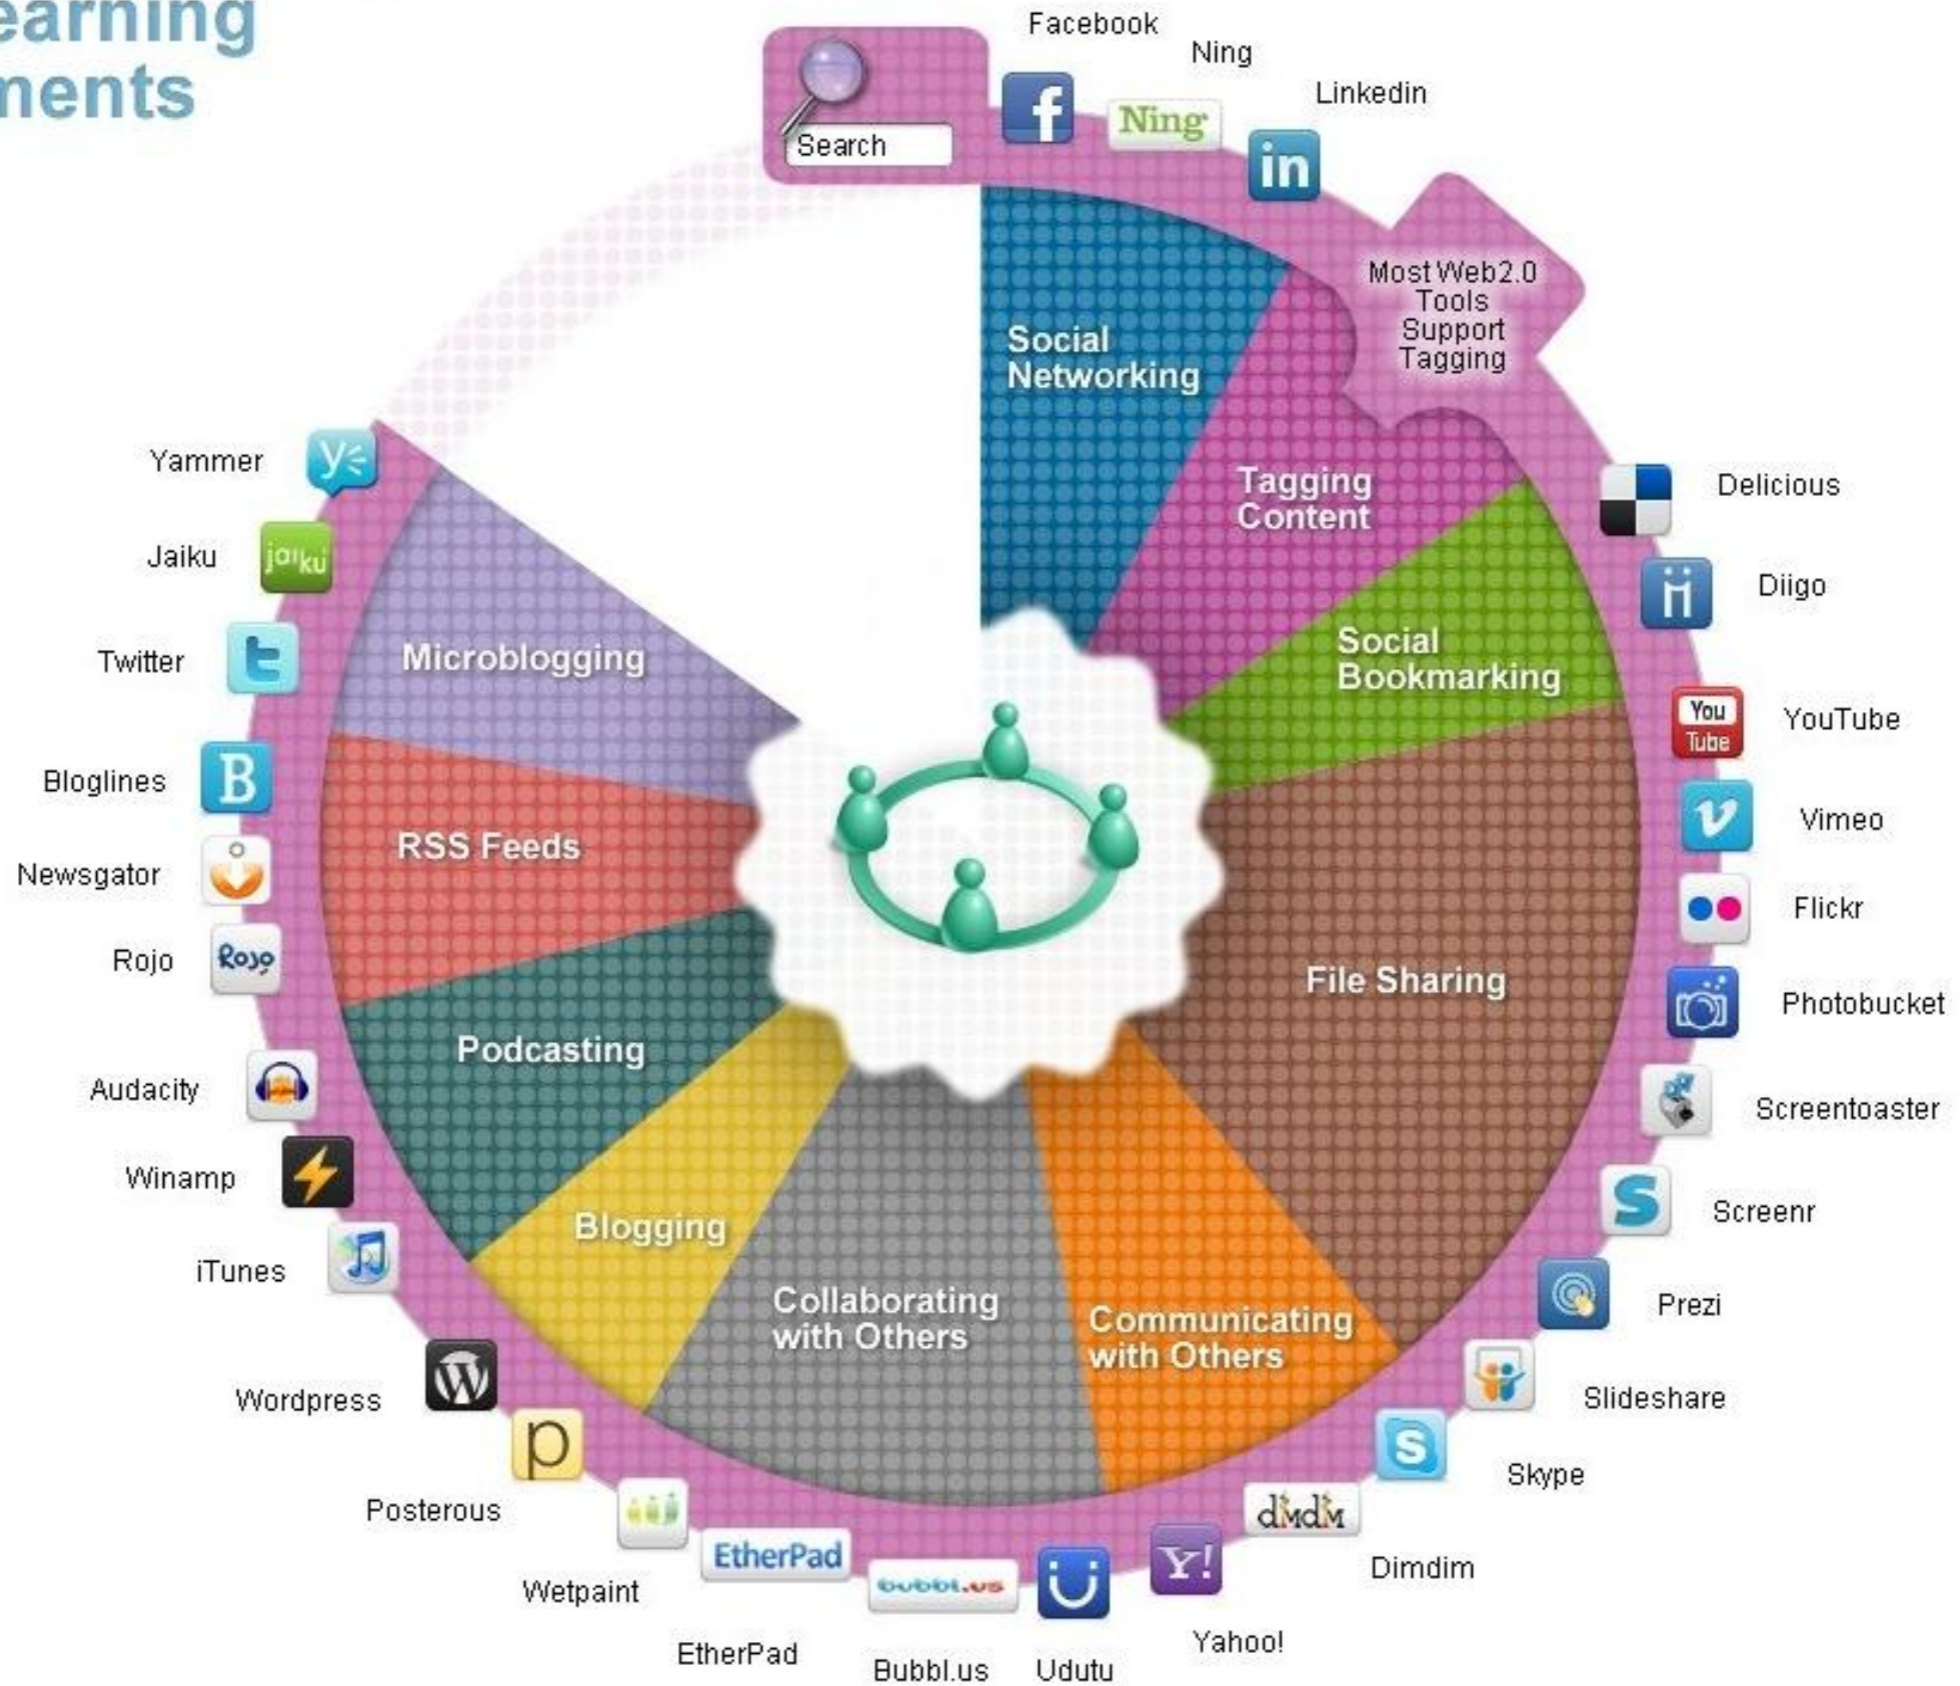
earning
nents

Search

Facebook
Ning
Linkedin

Most Web2.0 Tools Support Tagging

Social Networking
Tagging Content
Social Bookmarking
File Sharing
Communicating with Others
Collaborating with Others
Blogging
Podcasting
RSS Feeds
Microblogging

Delicious
Diigo
YouTube
Vimeo
Flickr
Photobucket
Screentoaster
Screenr
Prezi
Slideshare
Skype
Dimdim
Yahoo!
Udutu
Bubbl.us
EtherPad
Wetpaint
Posterous
Wordpress
iTunes
Winamp
Audacity
Rojo
Newsgator
Bloglines
Twitter
Jaiku
Yammer